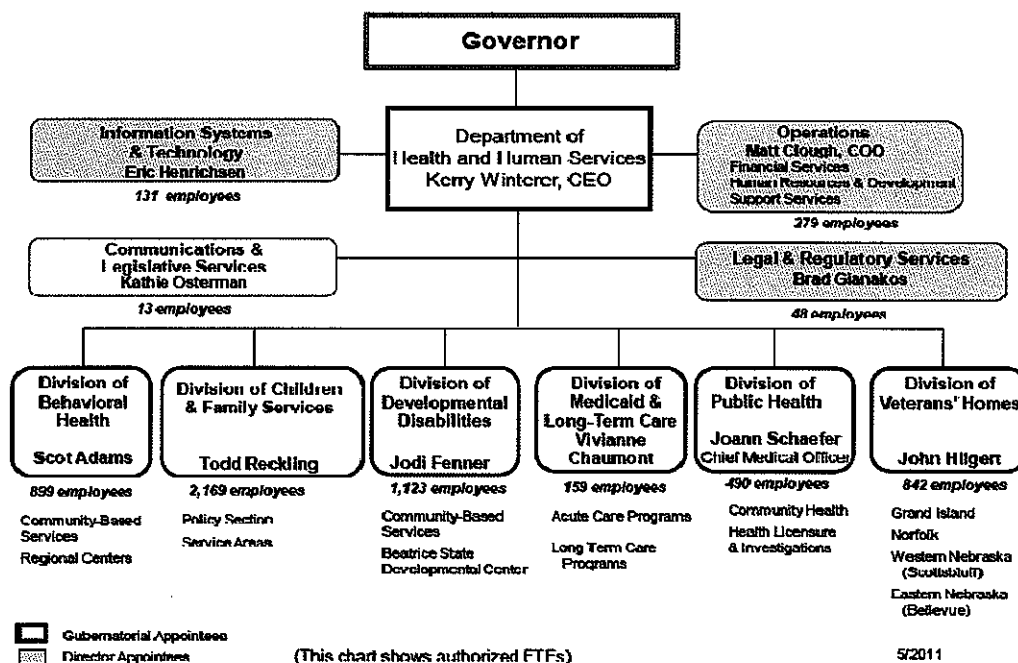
Governor

Information Systems & Technology
Eric Henrichsen
131 employees

Department of Health and Human Services
Kerry Winterer, CEO

Operations
Matt Clough, COO
Financial Services
Human Resources & Development
Support Services
279 employees

Communications & Legislative Services
Kathie Osterman
13 employees

Legal & Regulatory Services
Brad Gianakos
48 employees

Division of Behavioral Health
Scot Adams
899 employees
Community-Based Services
Regional Centers

Division of Children & Family Services
Todd Reckling
2,169 employees
Policy Section
Service Areas

Division of Developmental Disabilities
Jodi Fenner
1,123 employees
Community-Based Services
Beatrice State Developmental Center

Division of Medicaid & Long-Term Care
Vivianne Chaumont
159 employees
Acute Care Programs
Long Term Care Programs

Division of Public Health
Joann Schaefer
Chief Medical Officer
490 employees
Community Health
Health Licensure & Investigations

Division of Veterans' Homes
John Hilgert
842 employees
Grand Island
Norfolk
Western Nebraska (Scottsbluff)
Eastern Nebraska (Bellevue)

Gubernatorial Appointees
Director Appointees

(This chart shows authorized FTEs)

5/2011